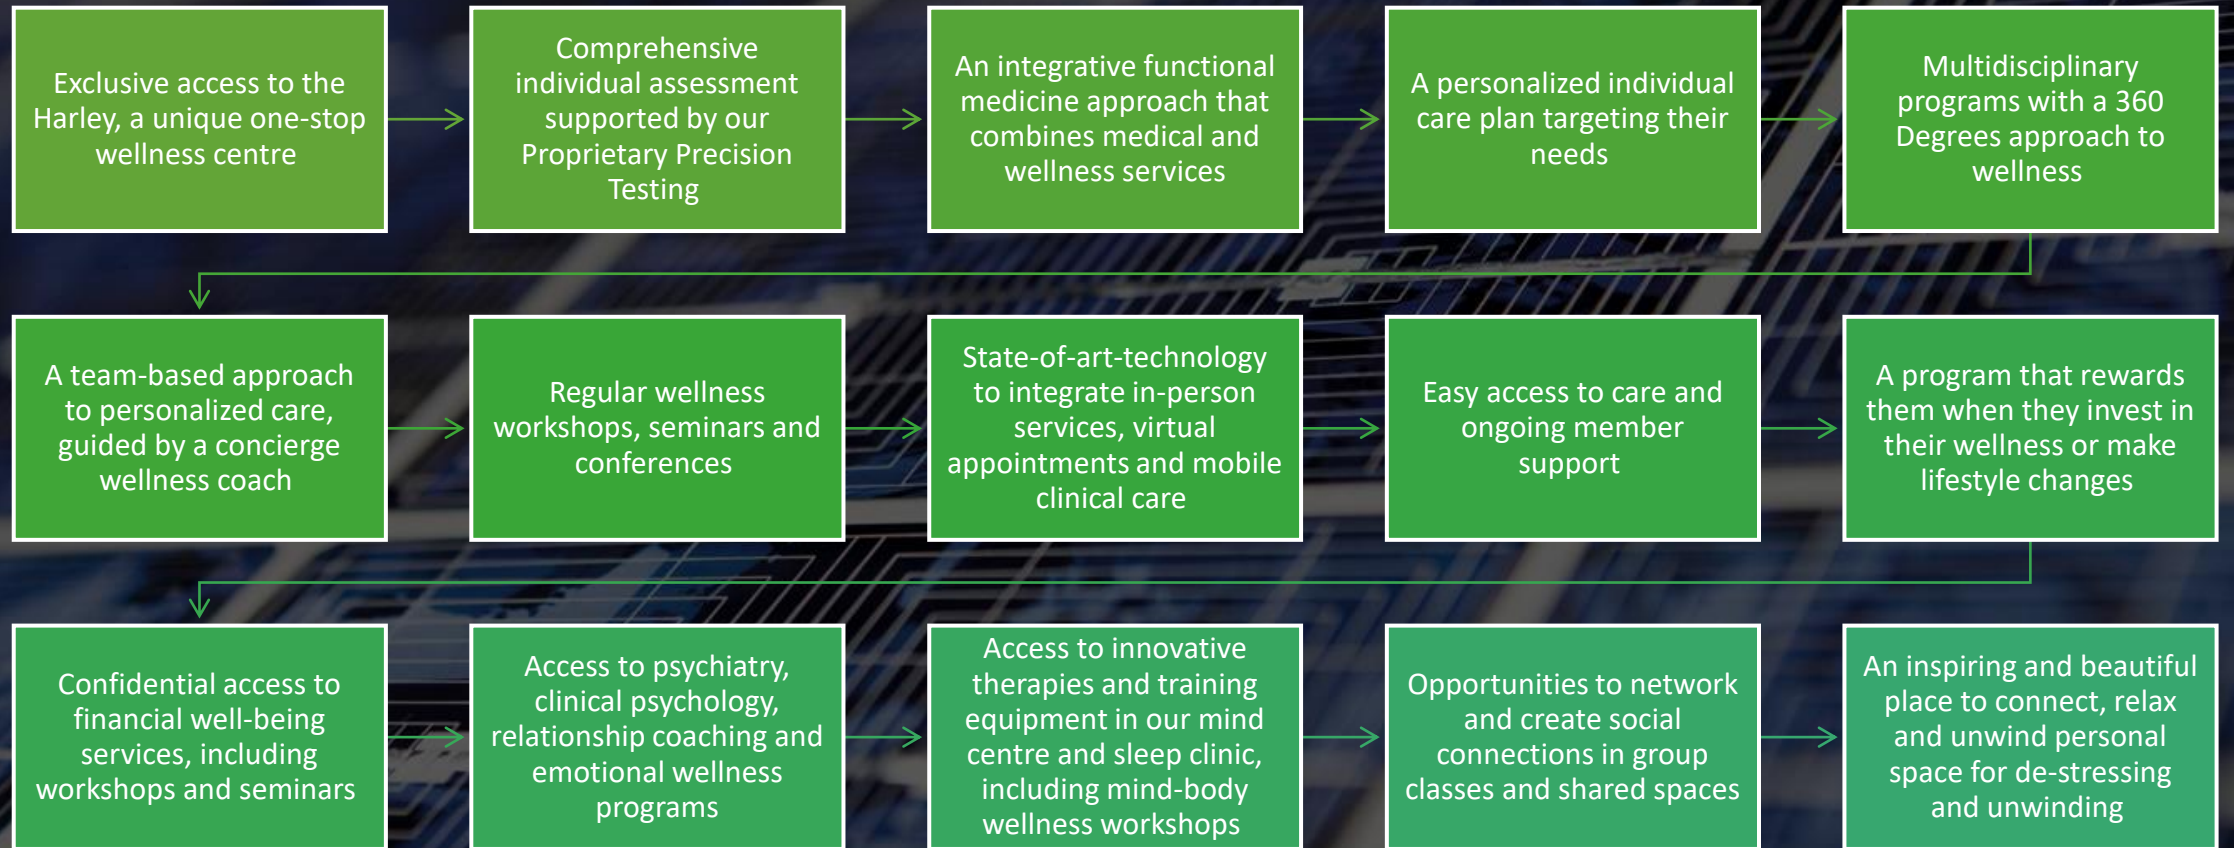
Exclusive access to the Harley, a unique one-stop wellness centre

Comprehensive individual assessment supported by our Proprietary Precision Testing

An integrative functional medicine approach that combines medical and wellness services

A personalized individual care plan targeting their needs

Multidisciplinary programs with a 360 Degrees approach to wellness

A team-based approach to personalized care, guided by a concierge wellness coach

Regular wellness workshops, seminars and conferences

State-of-art-technology to integrate in-person services, virtual appointments and mobile clinical care

Easy access to care and ongoing member support

A program that rewards them when they invest in their wellness or make lifestyle changes

Confidential access to financial well-being services, including workshops and seminars

Access to psychiatry, clinical psychology, relationship coaching and emotional wellness programs

Access to innovative therapies and training equipment in our mind centre and sleep clinic, including mind-body wellness workshops

Opportunities to network and create social connections in group classes and shared spaces

An inspiring and beautiful place to connect, relax and unwind personal space for de-stressing and unwinding